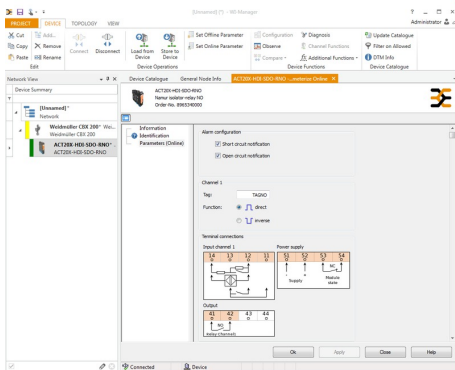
[Unnamed] FT - WI-Manager

? Administrator

PROJECT DEVICE TOPOLOGY VIEW

Cut Copy Paste Edit... Remove Rename Edit

Connect Disconnect Load from Device Store to Device Device Operations

Set Offline Parameter Set Online Parameter

Configuration Observe Compare Diagnosis Channel Functions Additional Functions Device Functions

Update Catalogue Filter on Allowed DTM Info Device Catalogue

Network View

Device Summary

[Unnamed]* Network

Weidmueller CBX 200* Weidmueller CBX 200

ACT20X-HDI-SDO-RNO* ACT20X-HDI-SDO-RNO

Device Catalogue General Node Info ACT20X-HDI-SDO-RNO ...meterize Online ×

ACT20X-HDI-SDO-RNO
Namur isolator-relay NO
Order No. 8965340000

Information
Identification
Parameters (Online)

Alarm configuration

Short circuit notification

Open circuit notification

Channel 1

Tag: TAGNO

Function: direct

inverse

Terminal connections

Input channel 1

14 13 12 11

Power supply

51 52 53 54

Supply Module state

Output

41 42 43 44

NO

Relay Channels

Ok Apply Close Help

Connected Device